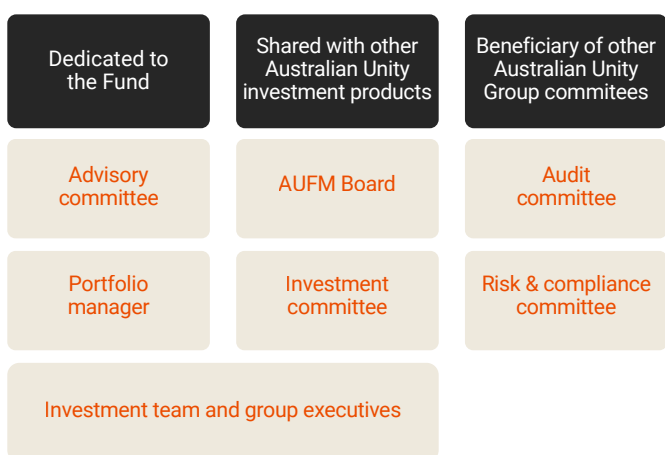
| Dedicated to the Fund | Shared with other Australian Unity investment products | Beneficiary of other Australian Unity Group commitees |
|---|---|---|
| Advisory committee | AUFM Board | Audit committee |
| Portfolio manager | Investment committee | Risk & compliance committee |
| Investment team and group executives | | |